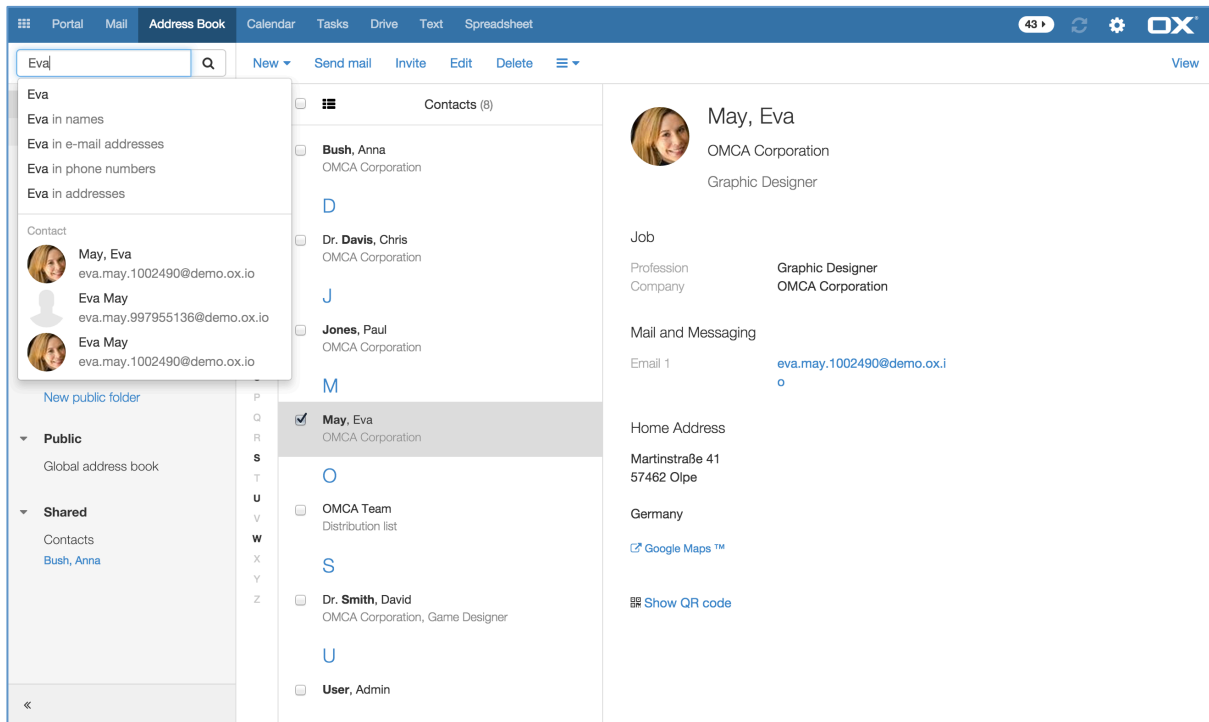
Portal Mail Address Book Calendar Tasks Drive Text Spreadsheet 43 OX

Eva

New ▾ Send mail Invite Edit Delete ≡ ▾ View

Eva
Eva in names
Eva in e-mail addresses
Eva in phone numbers
Eva in addresses

Contact
May, Eva
eva.may.1002490@demo.ox.io
Eva May
eva.may.997955136@demo.ox.io
Eva May
eva.may.1002490@demo.ox.io

New public folder

Public
Global address book

Shared
Contacts
Bush, Anna

«

P
Q
R
S
T
U
V
W
X
Y
Z

Contacts (8)

Bush, Anna
OMCA Corporation

D

Dr. Davis, Chris
OMCA Corporation

J

Jones, Paul
OMCA Corporation

M

May, Eva
OMCA Corporation

O

OMCA Team
Distribution list

S

Dr. Smith, David
OMCA Corporation, Game Designer

U

User, Admin

May, Eva
OMCA Corporation
Graphic Designer

Job
Profession Graphic Designer
Company OMCA Corporation

Mail and Messaging
Email 1 eva.may.1002490@demo.ox.io

Home Address
Martinstraße 41
57462 Olpe

Germany

Google Maps ™

Show QR code